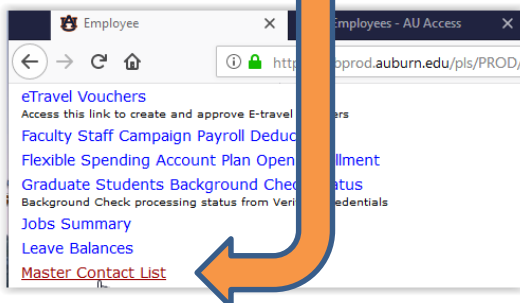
Employee ×
Employees - AU Access
https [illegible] pprod.auburn.edu/pls/PROD/
eTravel Vouchers
Access this link to create and approve E-travel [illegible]ers
Faculty Staff Campaign Payroll Deduc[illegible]
Flexible Spending Account Plan Open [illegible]llment
Graduate Students Background Chec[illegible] Status
Background Check processing status from Veri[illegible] redentials
Jobs Summary
Leave Balances
Master Contact List